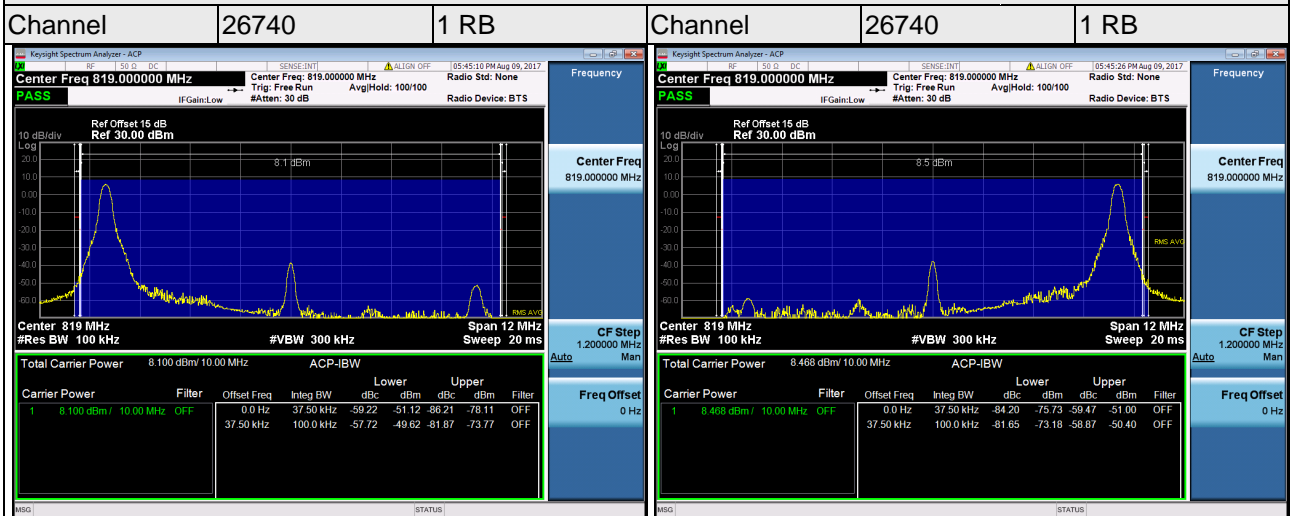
| Channel | 26740 | 1 RB | Channel | 26740 | 1 RB |
|---|---|---|---|---|---|

Keysight Spectrum Analyzer - ACP
RF 50 Ω DC SENSE:INT ALIGN OFF 05:45:10 PM Aug 09, 2017
Center Freq 819.000000 MHz
PASS
Center Freq: 819.000000 MHz
Trig: Free Run Avg|Hold: 100/100
IFGain:Low #Atten: 30 dB
Radio Std: None
Radio Device: BTS
Frequency
Ref Offset 15 dB
10 dB/div Ref 30.00 dBm
Log
20.0
10.0
0.00
-10.0
-20.0
-30.0
-40.0
-50.0
-60.0
8.1 dBm
RMS AVG
Center 819 MHz
#Res BW 100 kHz
#VBW 300 kHz
Span 12 MHz
Sweep 20 ms
Center Freq
819.000000 MHz
CF Step
1.200000 MHz
Auto Man
Freq Offset
0 Hz
Total Carrier Power 8.100 dBm/ 10.00 MHz ACP-IBW

| Carrier Power | Filter | Offset Freq | Integ BW | Lower dBc | Lower dBm | Upper dBc | Upper dBm | Filter |
|---|---|---|---|---|---|---|---|---|
| 1 8.100 dBm / 10.00 MHz | OFF | 0.0 Hz | 37.50 kHz | -59.22 | -51.12 | -86.21 | -78.11 | OFF |
| | | 37.50 kHz | 100.0 kHz | -57.72 | -49.62 | -81.87 | -73.77 | OFF |

MSG STATUS

Keysight Spectrum Analyzer - ACP
RF 50 Ω DC SENSE:INT ALIGN OFF 05:45:26 PM Aug 09, 2017
Center Freq 819.000000 MHz
PASS
Center Freq: 819.000000 MHz
Trig: Free Run Avg|Hold: 100/100
IFGain:Low #Atten: 30 dB
Radio Std: None
Radio Device: BTS
Frequency
Ref Offset 15 dB
10 dB/div Ref 30.00 dBm
Log
20.0
10.0
0.00
-10.0
-20.0
-30.0
-40.0
-50.0
-60.0
8.5 dBm
RMS AVG
Center 819 MHz
#Res BW 100 kHz
#VBW 300 kHz
Span 12 MHz
Sweep 20 ms
Center Freq
819.000000 MHz
CF Step
1.200000 MHz
Auto Man
Freq Offset
0 Hz
Total Carrier Power 8.468 dBm/ 10.00 MHz ACP-IBW

| Carrier Power | Filter | Offset Freq | Integ BW | Lower dBc | Lower dBm | Upper dBc | Upper dBm | Filter |
|---|---|---|---|---|---|---|---|---|
| 1 8.468 dBm / 10.00 MHz | OFF | 0.0 Hz | 37.50 kHz | -84.20 | -75.73 | -59.47 | -51.00 | OFF |
| | | 37.50 kHz | 100.0 kHz | -81.65 | -73.18 | -58.87 | -50.40 | OFF |

MSG STATUS